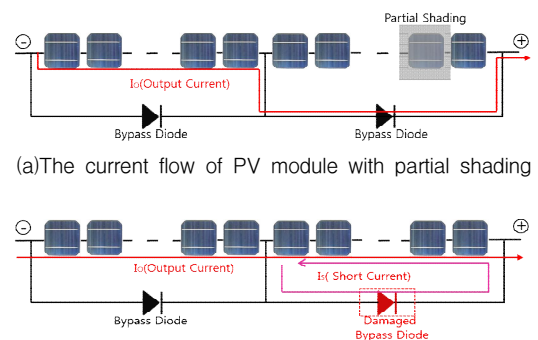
Partial Shading

-

+

IO(Output Current)

Bypass Diode

Bypass Diode

(a)The current flow of PV module with partial shading

-

+

IO(Output Current)

IS( Short Current)

Bypass Diode

Damaged Bypass Diode